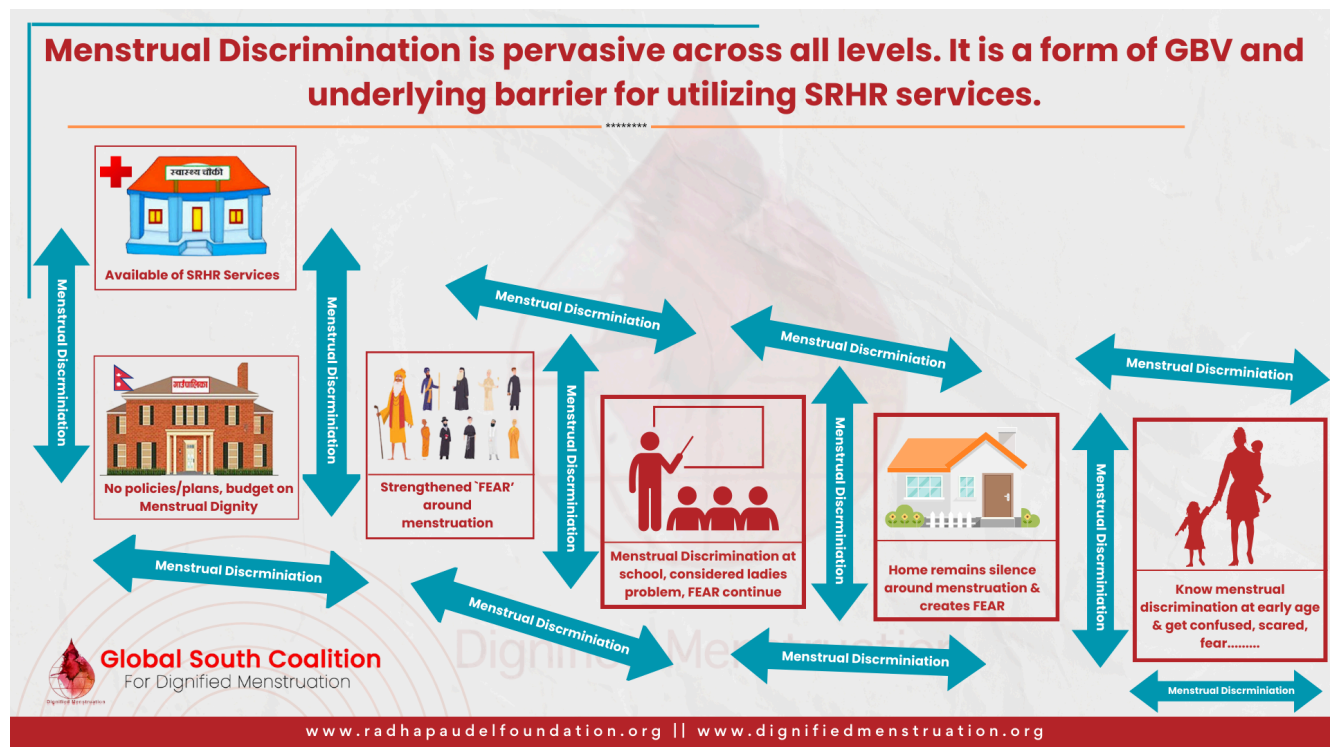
Menstrual Discrimination is pervasive across all levels. It is a form of GBV and underlying barrier for utilizing SRHR services.

********

स्वास्थ्य चौकी

Available of SRHR Services

Menstrual Discrminiation

Menstrual Discrminiation

गाउँपालिका

No policies/plans, budget on Menstrual Dignity

Menstrual Discrminiation

Strengthened `FEAR' around menstruation

Menstrual Discrminiation

Menstrual Discrminiation

Menstrual Discrimination at school, considered ladies problem, FEAR continue

Menstrual Discrminiation

Menstrual Discrminiation

Home remains silence around menstruation & creates FEAR

Menstrual Discrminiation

Menstrual Discrminiation

Know menstrual discrimination at early age & get confused, scared, fear.........

Menstrual Discrminiation

Menstrual Discrminiation

Menstrual Discrminiation

Menstrual Discrminiation

Global South Coalition
For Dignified Menstruation

Dignified Menstruation

www.radhapaudelfoundation.org || www.dignifiedmenstruation.org